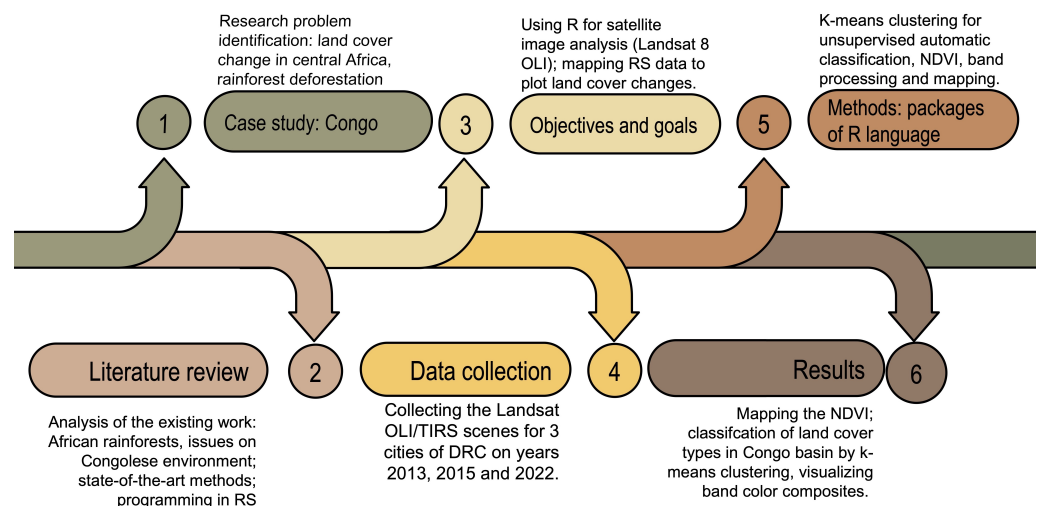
Research problem identification: land cover change in central Africa, rainforest deforestation

1

Case study: Congo

Using R for satellite image analysis (Landsat 8 OLI); mapping RS data to plot land cover changes.

3

Objectives and goals

K-means clustering for unsupervised automatic classification, NDVI, band processing and mapping.

5

Methods: packages of R language

Literature review

2

Analysis of the existing work: African rainforests, issues on Congolese environment; state-of-the-art methods; programming in RS

Data collection

4

Collecting the Landsat OLI/TIRS scenes for 3 cities of DRC on years 2013, 2015 and 2022.

Results

6

Mapping the NDVI; classifcation of land cover types in Congo basin by k-means clustering, visualizing band color composites.